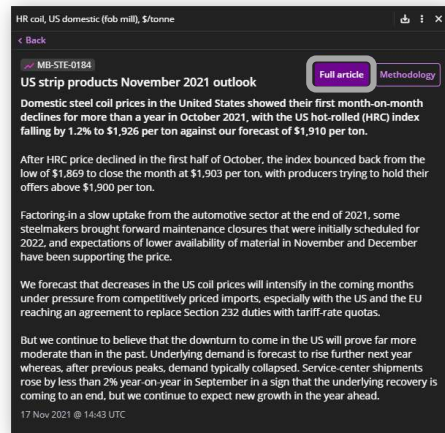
HR coil, US domestic (fob mill), $/tonne

< Back

MB-STE-0184

US strip products November 2021 outlook

Full article

Methodology

Domestic steel coil prices in the United States showed their first month-on-month declines for more than a year in October 2021, with the US hot-rolled (HRC) index falling by 1.2% to $1,926 per ton against our forecast of $1,910 per ton.

After HRC price declined in the first half of October, the index bounced back from the low of $1,869 to close the month at $1,903 per ton, with producers trying to hold their offers above $1,900 per ton.

Factoring-in a slow uptake from the automotive sector at the end of 2021, some steelmakers brought forward maintenance closures that were initially scheduled for 2022, and expectations of lower availability of material in November and December have been supporting the price.

We forecast that decreases in the US coil prices will intensify in the coming months under pressure from competitively priced imports, especially with the US and the EU reaching an agreement to replace Section 232 duties with tariff-rate quotas.

But we continue to believe that the downturn to come in the US will prove far more moderate than in the past. Underlying demand is forecast to rise further next year whereas, after previous peaks, demand typically collapsed. Service-center shipments rose by less than 2% year-on-year in September in a sign that the underlying recovery is coming to an end, but we continue to expect new growth in the year ahead.

17 Nov 2021 @ 14:43 UTC